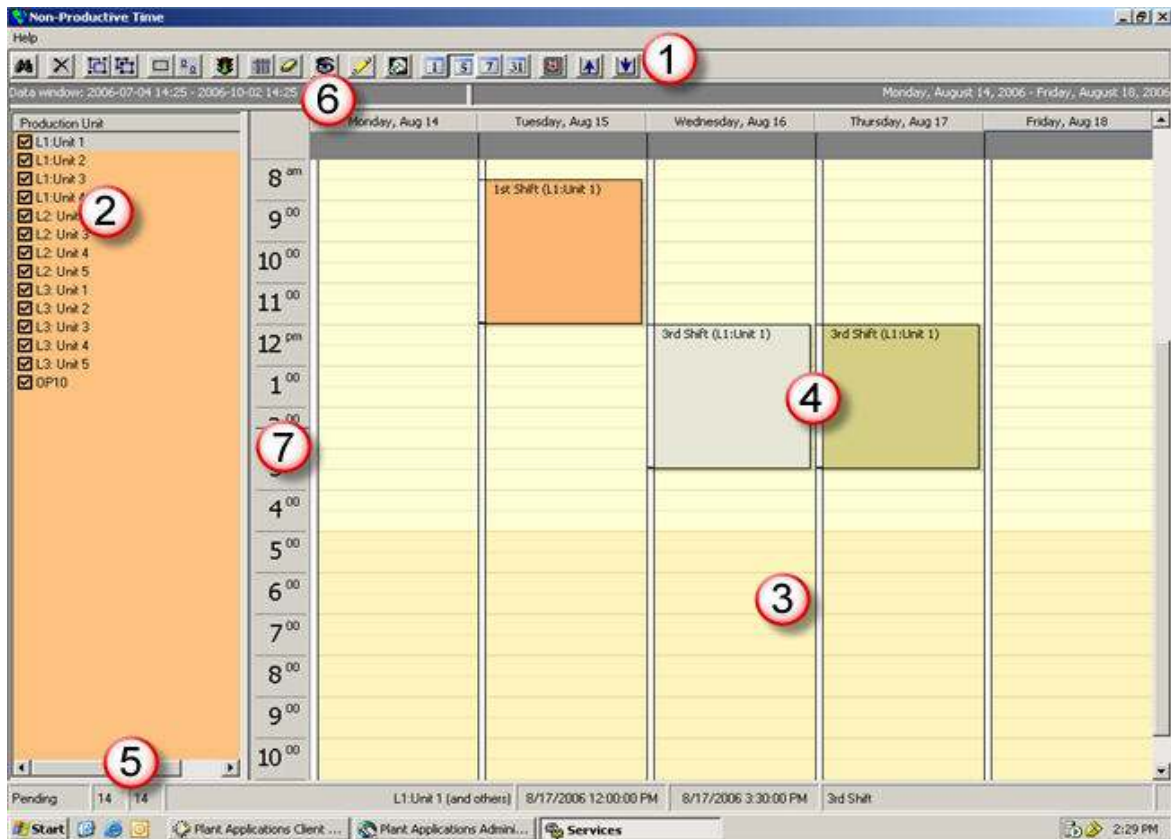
Non-Productive Time

Help

1

Data window: 2006-07-04 14:25 - 2006-10-02 14:25

6

Monday, August 14, 2006 - Friday, August 18, 2006

Production Unit

L1:Unit 1
L1:Unit 2
L1:Unit 3
L1:Unit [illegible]
L2: Unit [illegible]
L2: Unit 3
L2: Unit 4
L2: Unit 5
L3: Unit 1
L3: Unit 2
L3: Unit 3
L3: Unit 4
L3: Unit 5
OP10

2

| | Monday, Aug 14 | Tuesday, Aug 15 | Wednesday, Aug 16 | Thursday, Aug 17 | Friday, Aug 18 |
|---|---|---|---|---|---|

$8^{am}$
$9^{00}$
$10^{00}$
$11^{00}$
$12^{pm}$
$1^{00}$
$2^{00}$
$4^{00}$
$5^{00}$
$6^{00}$
$7^{00}$
$8^{00}$
$9^{00}$
$10^{00}$

1st Shift (L1:Unit 1)

3rd Shift (L1:Unit 1)

3rd Shift (L1:Unit 1)

4

7

3

5

Pending 14 14 L1:Unit 1 (and others) 8/17/2006 12:00:00 PM 8/17/2006 3:30:00 PM 3rd Shift

Start Plant Applications Client ... Plant Applications Admini... Services 2:29 PM